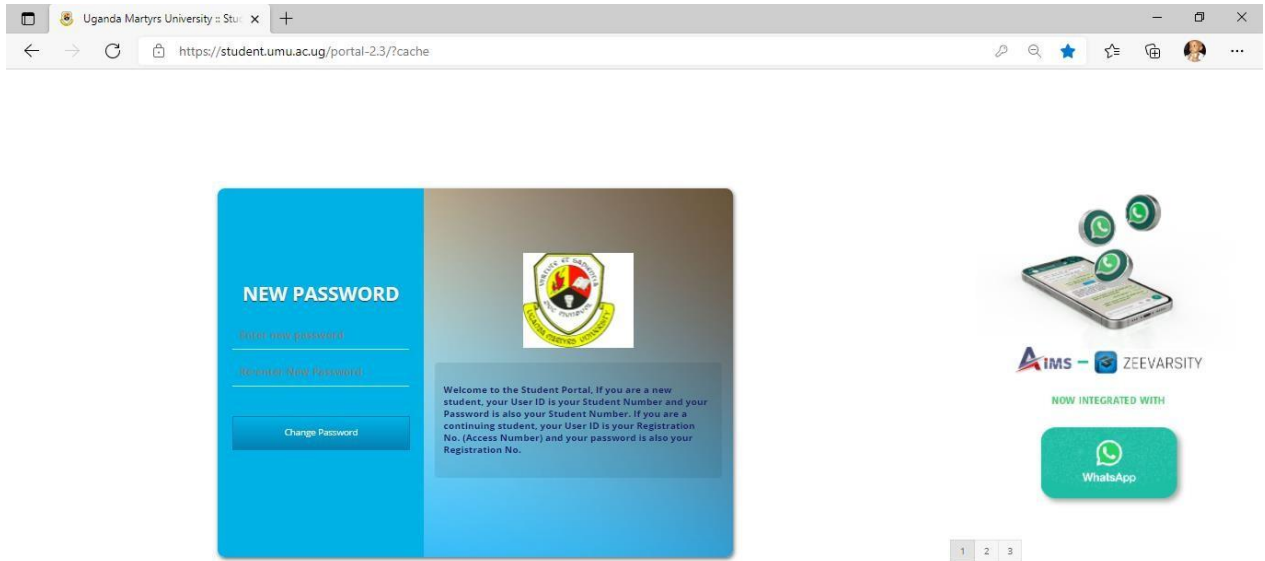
Uganda Martyrs University :: Stud

https://student.umu.ac.ug/portal-2.3/?cache

NEW PASSWORD

Enter new password

Reenter New Password

Change Password

VIRTUTE ET SAPIENTIA

UGANDA MARTYRS UNIVERSITY

Welcome to the Student Portal, If you are a new student, your User ID is your Student Number and your Password is also your Student Number. If you are a continuing student, your User ID is your Registration No. (Access Number) and your password is also your Registration No.

AIMS – ZEEVARSITY

NOW INTEGRATED WITH

WhatsApp

1 2 3